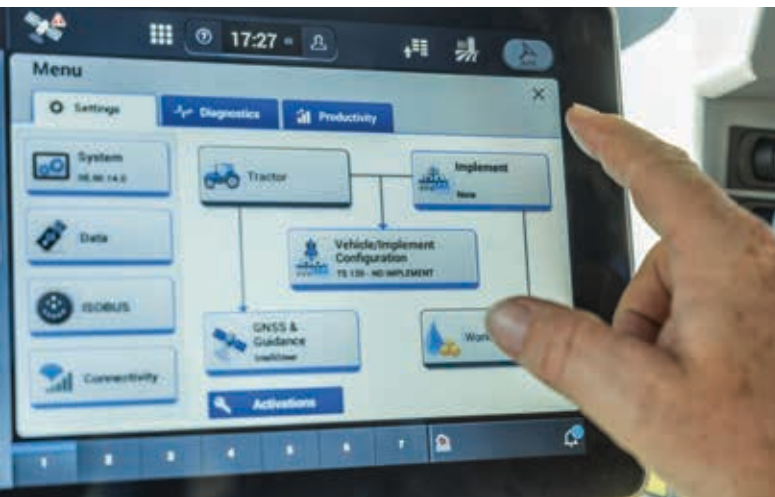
17:27

Menu

Settings

Diagnostics

Productivity

System
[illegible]

Data

ISOBUS

Connectivity

Tractor

Implement
New

Vehicle/Implement Configuration
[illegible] - NO IMPLEMENT

GNSS & Guidance
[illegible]

Work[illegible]

Activations

1 2 3 4 5 6 7